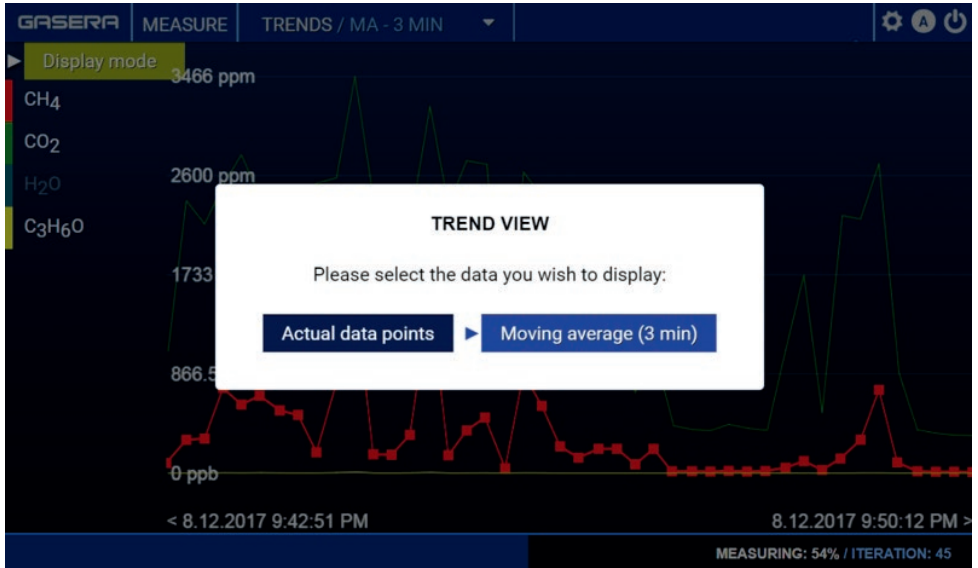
GASERA MEASURE TRENDS / MA - 3 MIN

Display mode

$CH_4$

$CO_2$

$H_2O$

$C_3H_6O$

3466 ppm

2600 ppm

1733

866.5

0 ppb

TREND VIEW

Please select the data you wish to display:

Actual data points

Moving average (3 min)

< 8.12.2017 9:42:51 PM

8.12.2017 9:50:12 PM >

MEASURING: 54% / ITERATION: 45